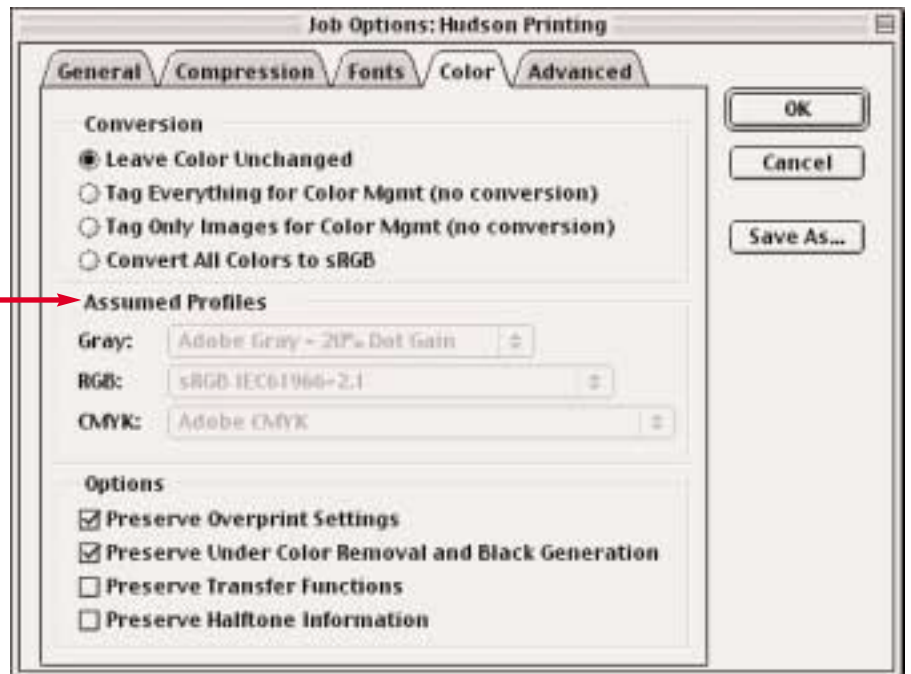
Job Options: Hudson Printing

General
Compression
Fonts
Color
Advanced

OK
Cancel
Save As...

Conversion
Leave Color Unchanged
Tag Everything for Color Mgmt (no conversion)
Tag Only Images for Color Mgmt (no conversion)
Convert All Colors to sRGB

Assumed Profiles
Gray: Adobe Gray - 20% Dot Gain
RGB: sRGB IEC61966-2.1
CMYK: Adobe CMYK

Options
Preserve Overprint Settings
Preserve Under Color Removal and Black Generation
Preserve Transfer Functions
Preserve Halftone Information